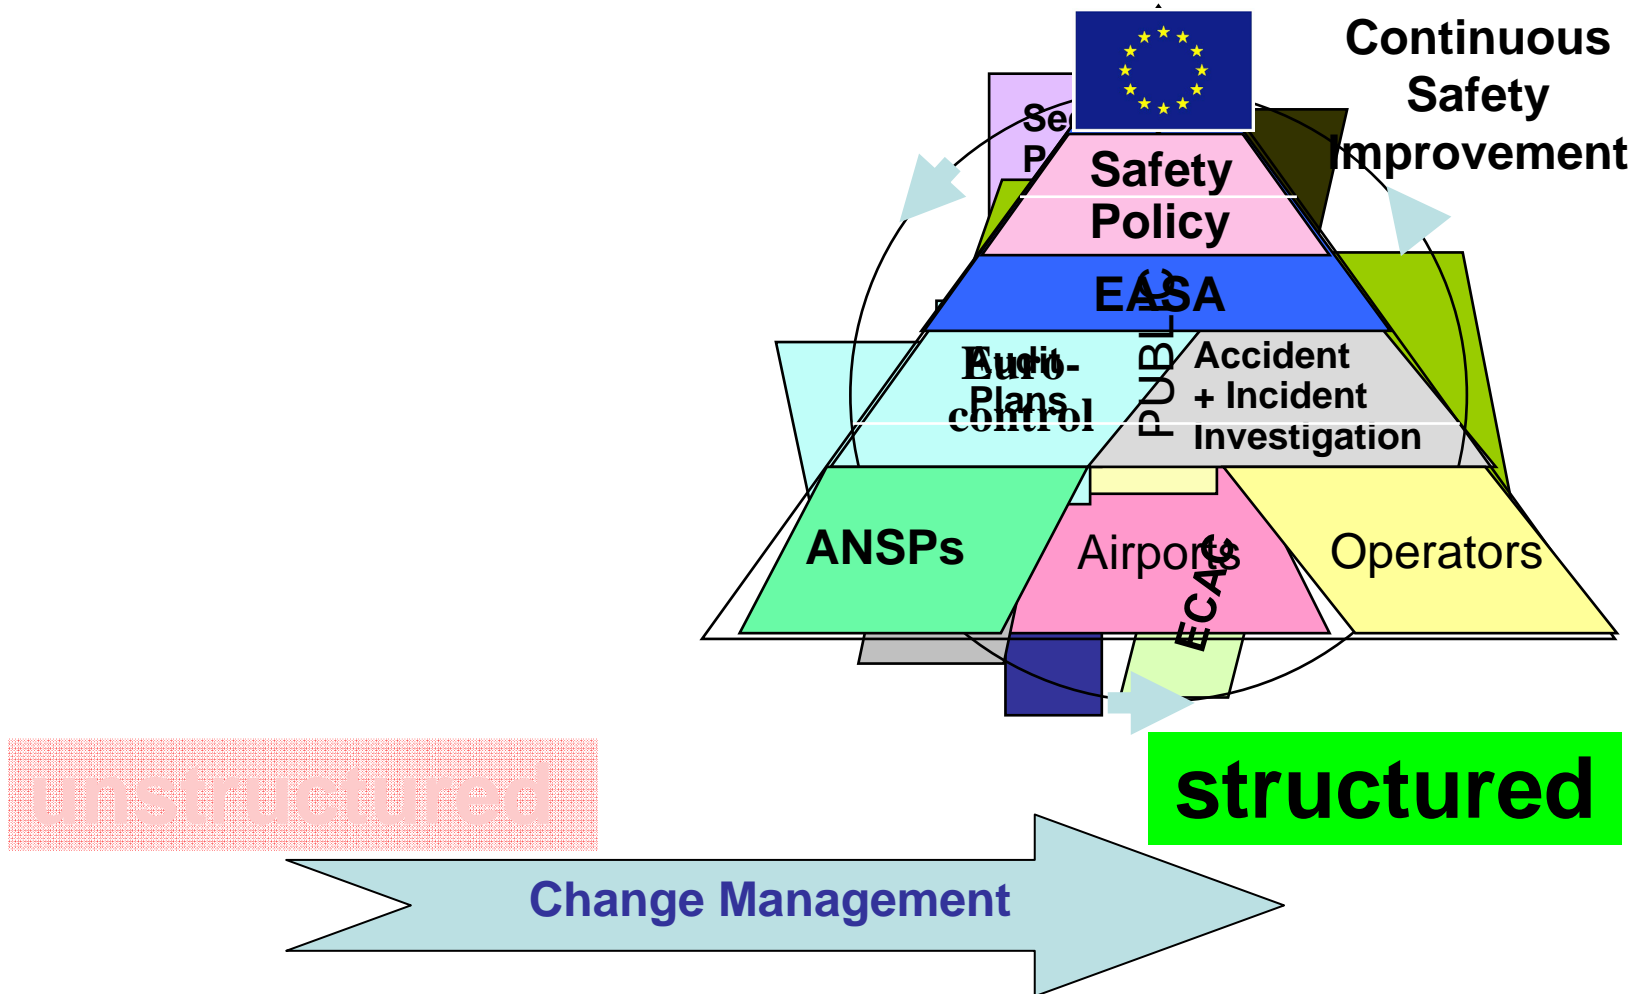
Continuous Safety Improvement

Se
P

Safety Policy

EASA

PUBLIC

Audit-Plans

Euro-control

Accident + Incident Investigation

ANSPs

Airports

ECAC

Operators

unstructured

structured

Change Management